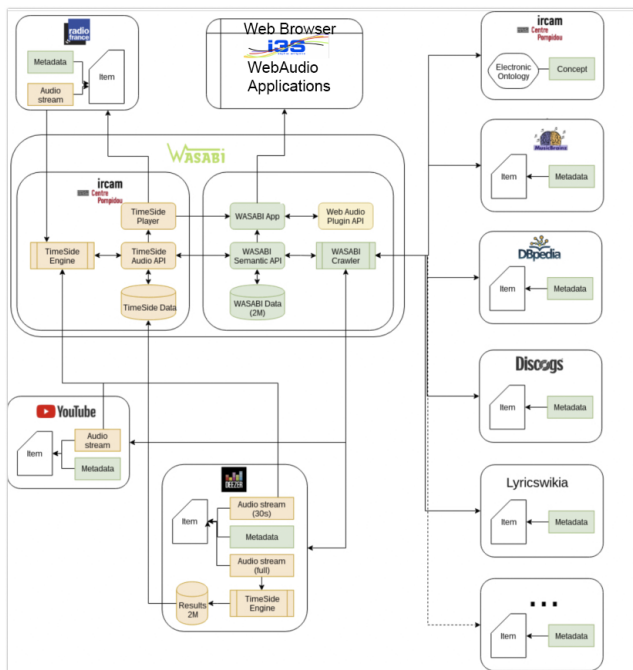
radio france

Metadata

Item

Audio stream

Web Browser

i3S

WebAudio Applications

ircam Centre Pompidou

Electronic Ontology

Concept

WASABI

ircam Centre Pompidou

TimeSide Player

WASABI App

Web Audio Plugin API

TimeSide Engine

TimeSide Audio API

WASABI Semantic API

WASABI Crawler

TimeSide Data

WASABI Data (2M)

MusicBrainz

Item

Metadata

DBpedia

Item

Metadata

Discogs

Item

Metadata

YouTube

Audio stream

Item

Metadata

Lyricswikia

Item

Metadata

DEEZER

Audio stream (30s)

Item

Metadata

Audio stream (full)

Results 2M

TimeSide Engine

...

Item

Metadata